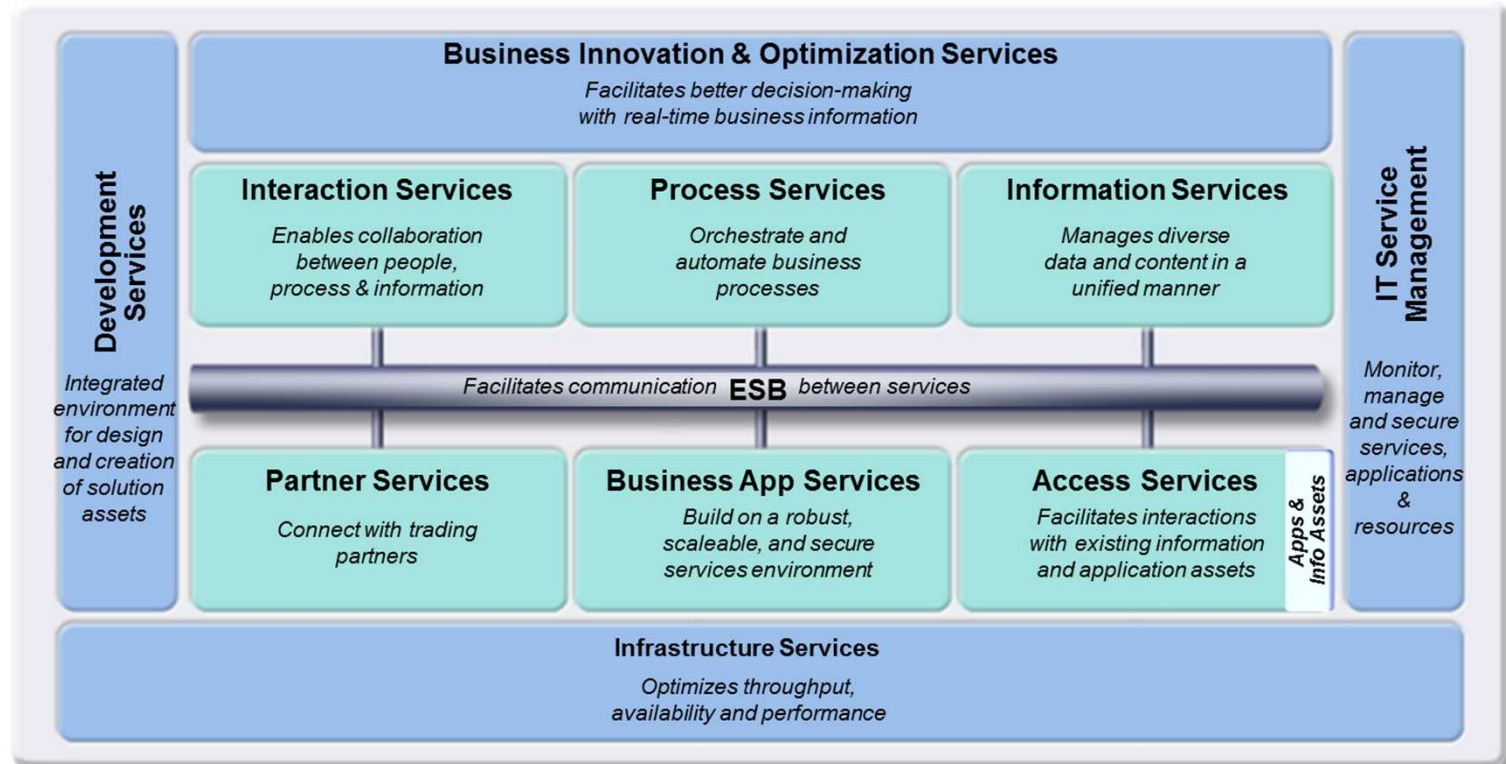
Development Services

Integrated environment for design and creation of solution assets

Business Innovation & Optimization Services

Facilitates better decision-making with real-time business information

Interaction Services

Enables collaboration between people, process & information

Process Services

Orchestrate and automate business processes

Information Services

Manages diverse data and content in a unified manner

Facilitates communication ESB between services

Partner Services

Connect with trading partners

Business App Services

Build on a robust, scaleable, and secure services environment

Access Services

Facilitates interactions with existing information and application assets

Apps & Info Assets

IT Service Management

Monitor, manage and secure services, applications & resources

Infrastructure Services

Optimizes throughput, availability and performance